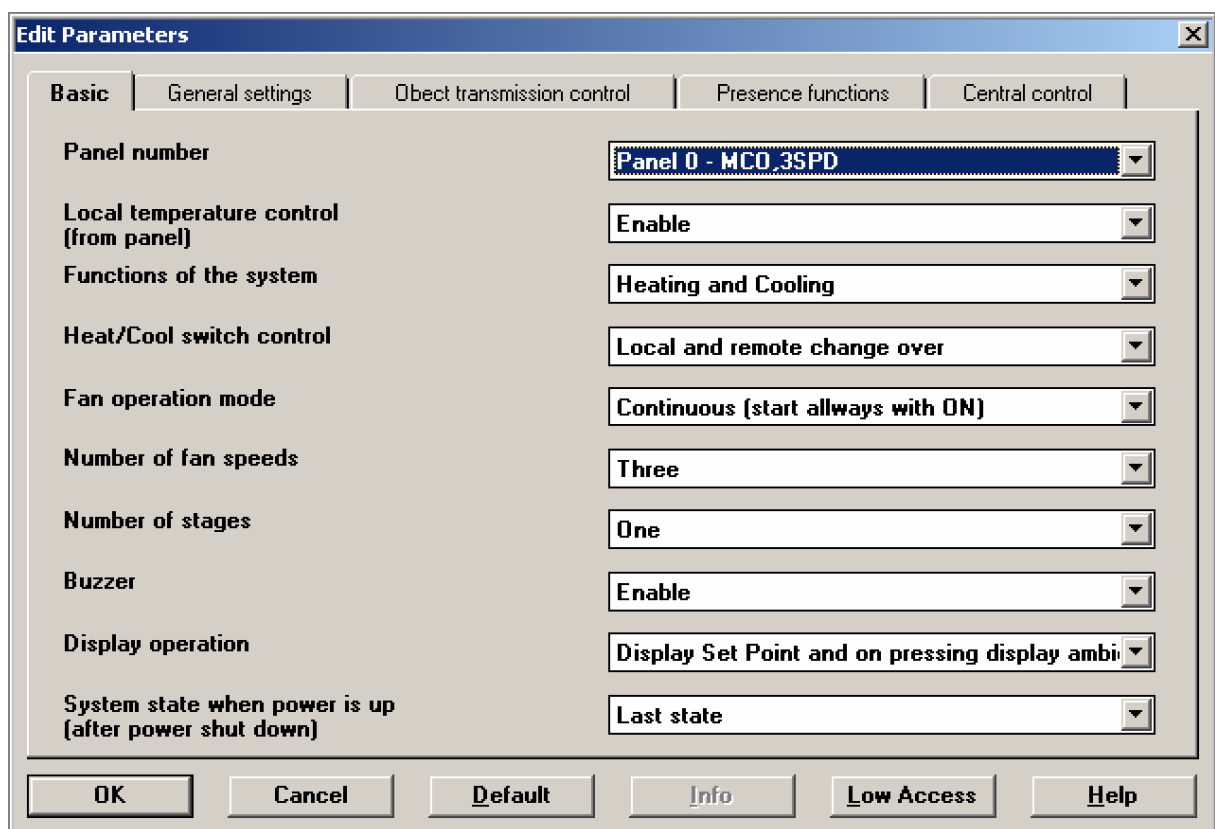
Edit Parameters

Basic | General settings | Obect transmission control | Presence functions | Central control

| | |
|---|---|
| Panel number | Panel 0 - MCO,3SPD |
| Local temperature control (from panel) | Enable |
| Functions of the system | Heating and Cooling |
| Heat/Cool switch control | Local and remote change over |
| Fan operation mode | Continuous (start allways with ON) |
| Number of fan speeds | Three |
| Number of stages | One |
| Buzzer | Enable |
| Display operation | Display Set Point and on pressing display ambi |
| System state when power is up (after power shut down) | Last state |

OK | Cancel | Default | Info | Low Access | Help